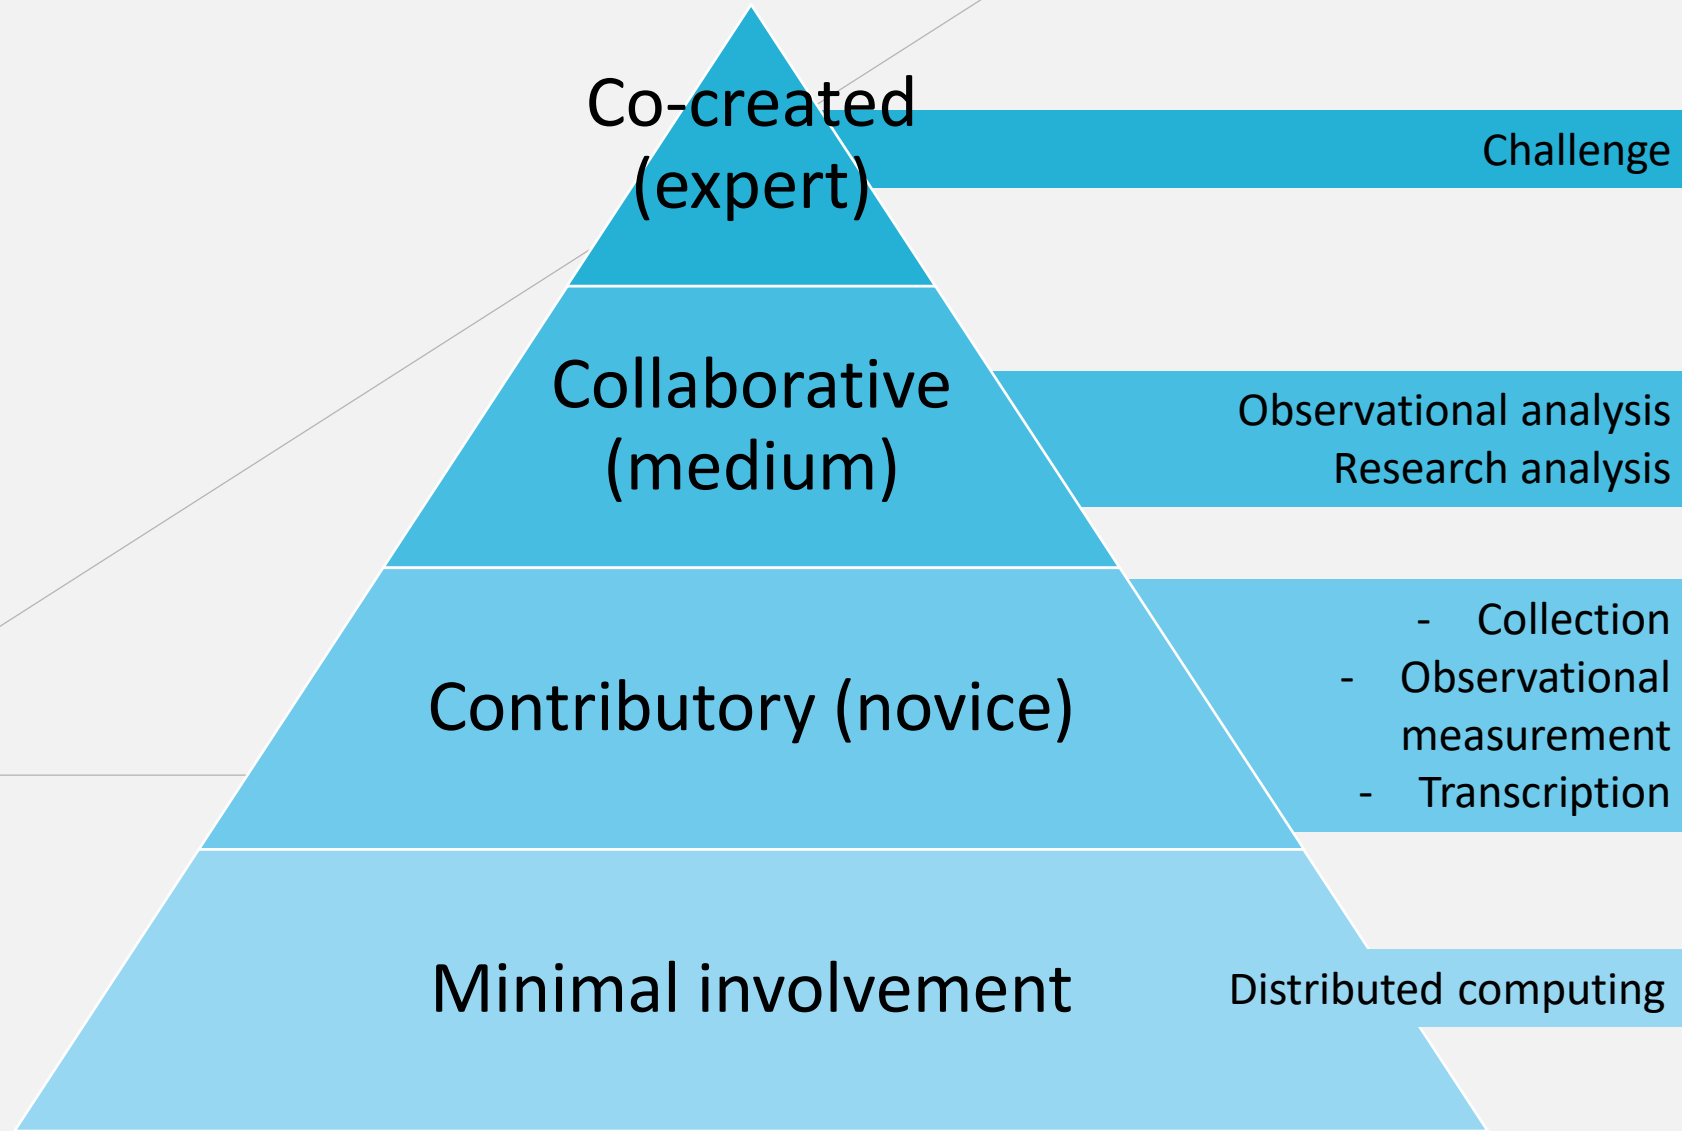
Co-created (expert)

Challenge

Collaborative (medium)

Observational analysis
Research analysis

Contributory (novice)

- Collection
- Observational measurement
- Transcription

Minimal involvement

Distributed computing